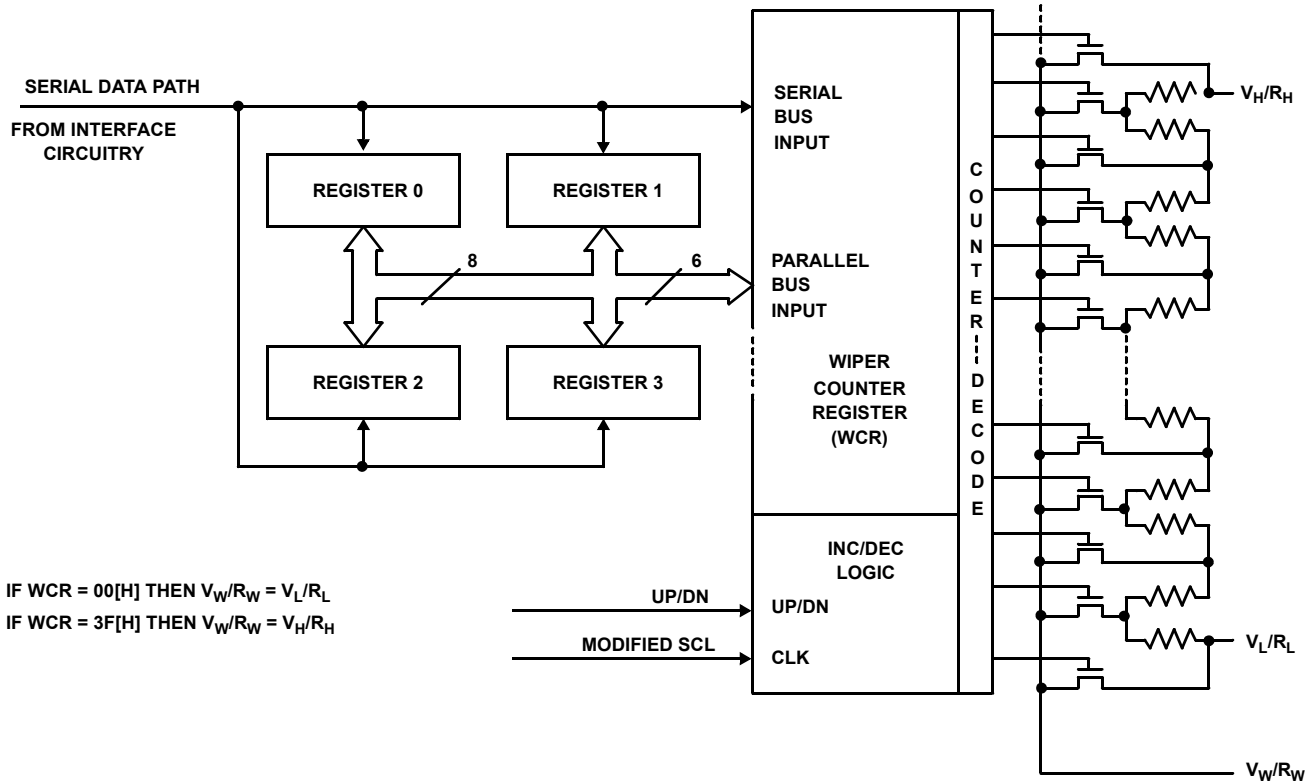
SERIAL DATA PATH

FROM INTERFACE CIRCUITRY

REGISTER 0

REGISTER 1

8

6

REGISTER 2

REGISTER 3

SERIAL BUS INPUT

PARALLEL BUS INPUT

WIPER COUNTER REGISTER (WCR)

INC/DEC LOGIC

UP/DN

CLK

C O U N T E R D E C O D E

$V_H/R_H$

$V_L/R_L$

$V_W/R_W$

IF WCR = 00[H] THEN $V_W/R_W = V_L/R_L$

IF WCR = 3F[H] THEN $V_W/R_W = V_H/R_H$

UP/DN

MODIFIED SCL